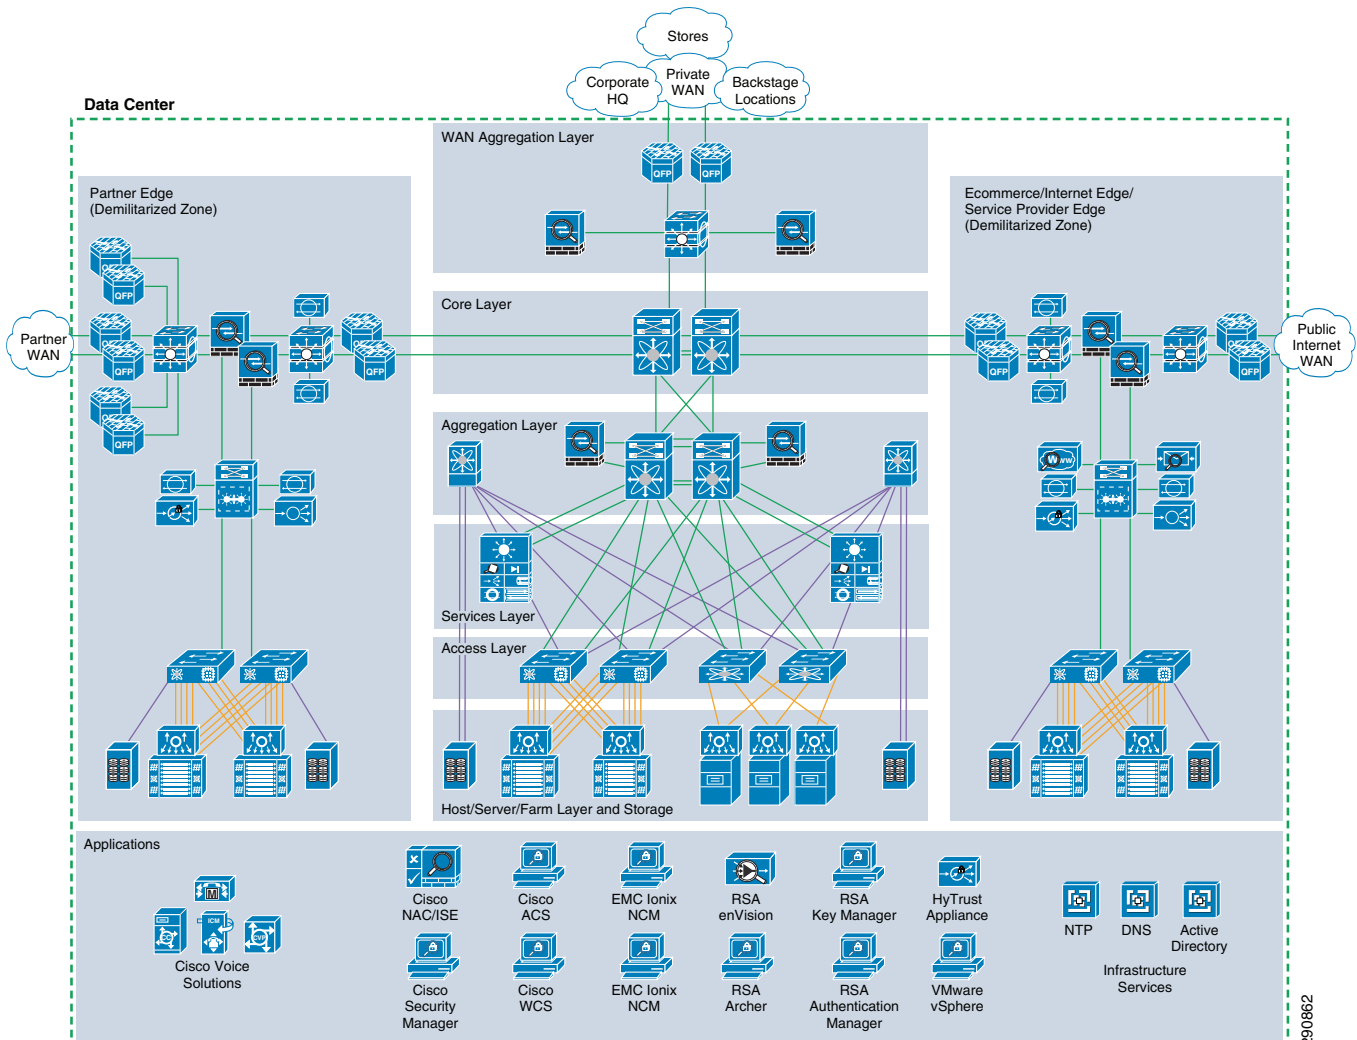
Stores

Corporate HQ

Private WAN

Backstage Locations

Data Center

WAN Aggregation Layer

QFP

QFP

Partner Edge (Demilitarized Zone)

Ecommerce/Internet Edge/ Service Provider Edge (Demilitarized Zone)

QFP

QFP

QFP

QFP

Partner WAN

QFP

QFP

Core Layer

QFP

QFP

Public Internet WAN

Aggregation Layer

WWW

Services Layer

Access Layer

Host/Server/Farm Layer and Storage

Applications

M

ICM

CVP

Cisco Voice Solutions

Cisco NAC/ISE

Cisco ACS

EMC Ionix NCM

RSA enVision

RSA Key Manager

HyTrust Appliance

NTP

DNS

Active Directory

Infrastructure Services

Cisco Security Manager

Cisco WCS

EMC Ionix NCM

RSA Archer

RSA Authentication Manager

VMware vSphere

290862